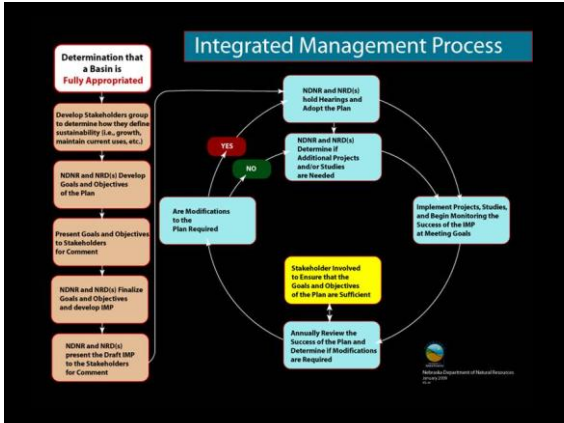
Integrated Management Process

Determination that a Basin is Fully Appropriated

Develop Stakeholders group to determine how they define sustainability (i.e., growth, maintain current uses, etc.)

NDNR and NRD(s) Develop Goals and Objectives of the Plan

Present Goals and Objectives to Stakeholders for Comment

NDNR and NRD(s) Finalize Goals and Objectives and develop IMP

NDNR and NRD(s) present the Draft IMP to the Stakeholders for Comment

NDNR and NRD(s) hold Hearings and Adopt the Plan

NDNR and NRD(s) Determine if Additional Projects and/or Studies are Needed

Implement Projects, Studies, and Begin Monitoring the Success of the IMP at Meeting Goals

Stakeholder Involved to Ensure that the Goals and Objectives of the Plan are Sufficient

Annually Review the Success of the Plan and Determine if Modifications are Required

Are Modifications to the Plan Required

YES

NO

Nebraska Department of Natural Resources
January 2009
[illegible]